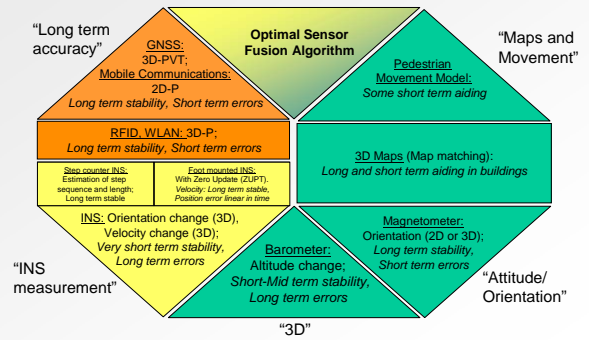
"Long term accuracy"

GNSS: 3D-PVT; Mobile Communications: 2D-P
Long term stability, Short term errors

Optimal Sensor Fusion Algorithm

"Maps and Movement"

Pedestrian Movement Model: Some short term aiding

RFID, WLAN: 3D-P; Long term stability, Short term errors

Step counter INS: Estimation of step sequence and length; Long term stable

Foot mounted INS: With Zero Update (ZUPT). Velocity: Long term stable, Position error linear in time

3D Maps (Map matching): Long and short term aiding in buildings

INS: Orientation change (3D), Velocity change (3D); Very short term stability, Long term errors

Magnetometer: Orientation (2D or 3D); Long term stability, Short term errors

Barometer: Altitude change; Short-Mid term stability, Long term errors

"INS measurement"

"Attitude/ Orientation"

"3D"